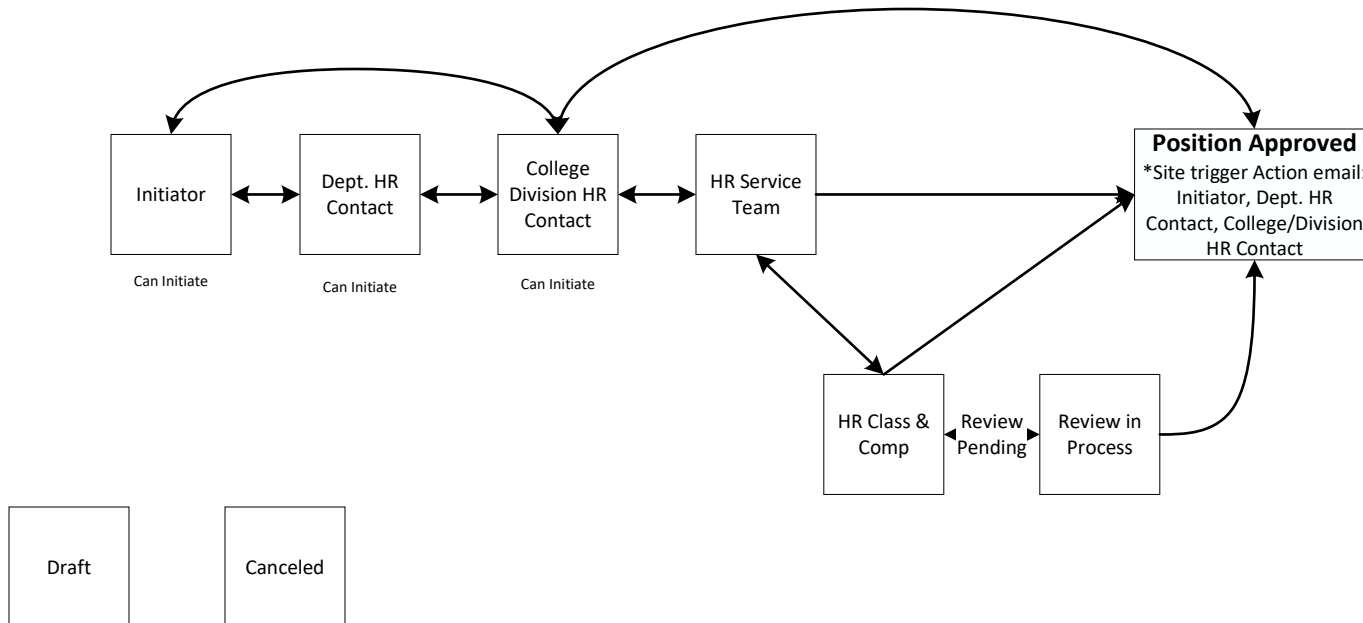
Initiator

Can Initiate

Dept. HR Contact

Can Initiate

College Division HR Contact

Can Initiate

HR Service Team

Position Approved
*Site trigger Action email: Initiator, Dept. HR Contact, College/Division HR Contact

HR Class & Comp

Review Pending

Review in Process

Draft

Canceled